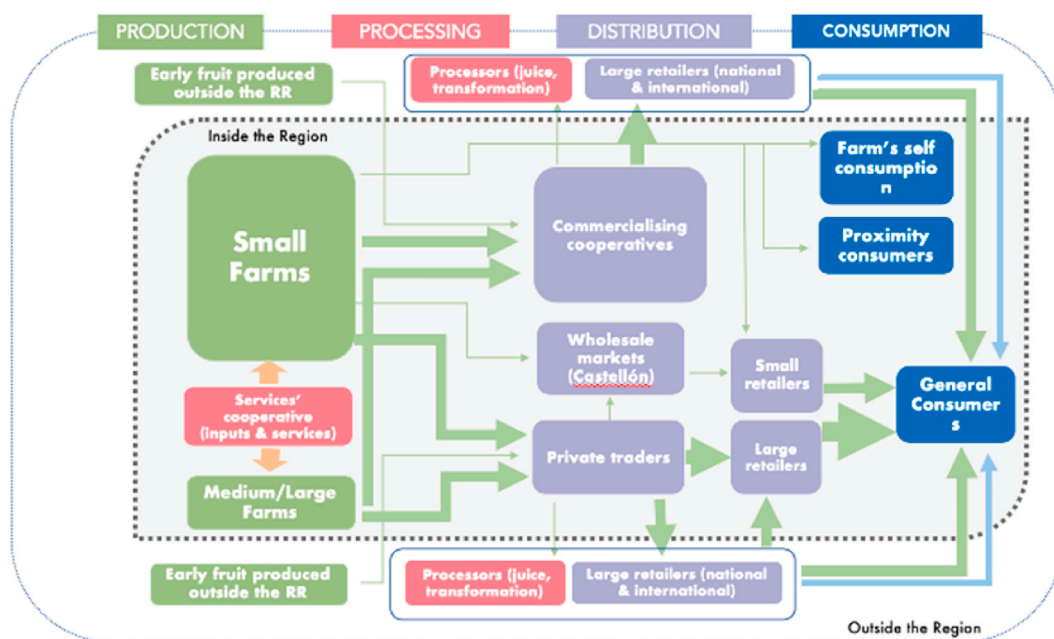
PRODUCTION

PROCESSING

DISTRIBUTION

CONSUMPTION

Early fruit produced outside the RR

Processors (juice, transformation)

Large retailers (national & international)

Inside the Region

Small Farms

Commercialising cooperatives

Farm's self consumptio n

Proximity consumers

Wholesale markets (Castellón)

Small retailers

General Consumer s

Services' cooperative (inputs & services)

Private traders

Large retailers

Medium/Large Farms

Early fruit produced outside the RR

Processors (juice, transformation)

Large retailers (national & international)

Outside the Region